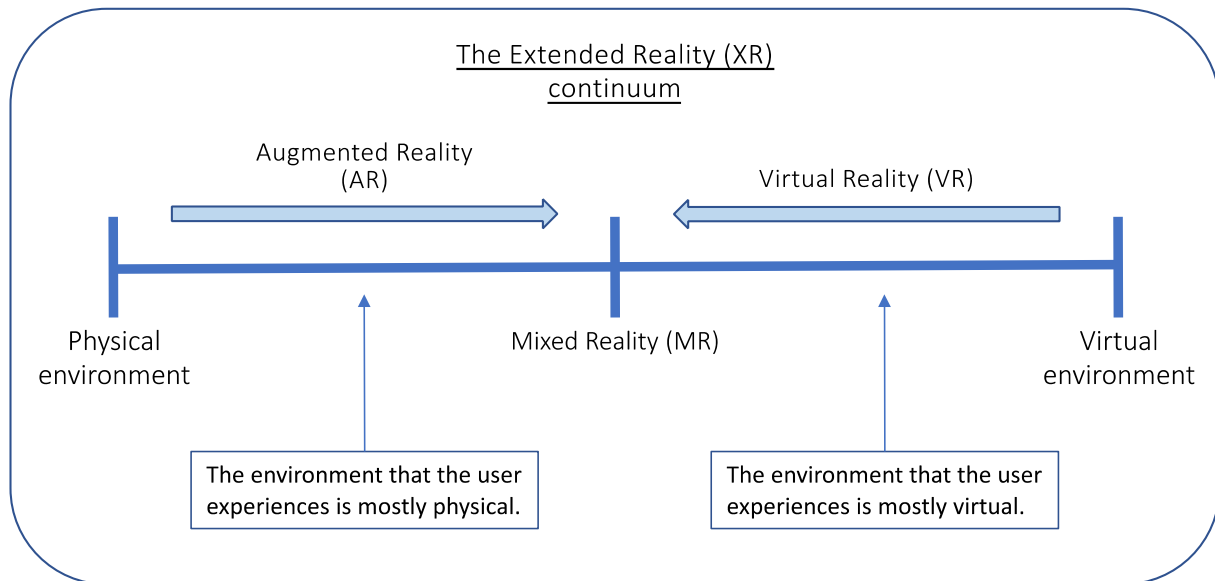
The Extended Reality (XR) continuum

Augmented Reality (AR)

Virtual Reality (VR)

Physical environment

Mixed Reality (MR)

Virtual environment

The environment that the user experiences is mostly physical.

The environment that the user experiences is mostly virtual.